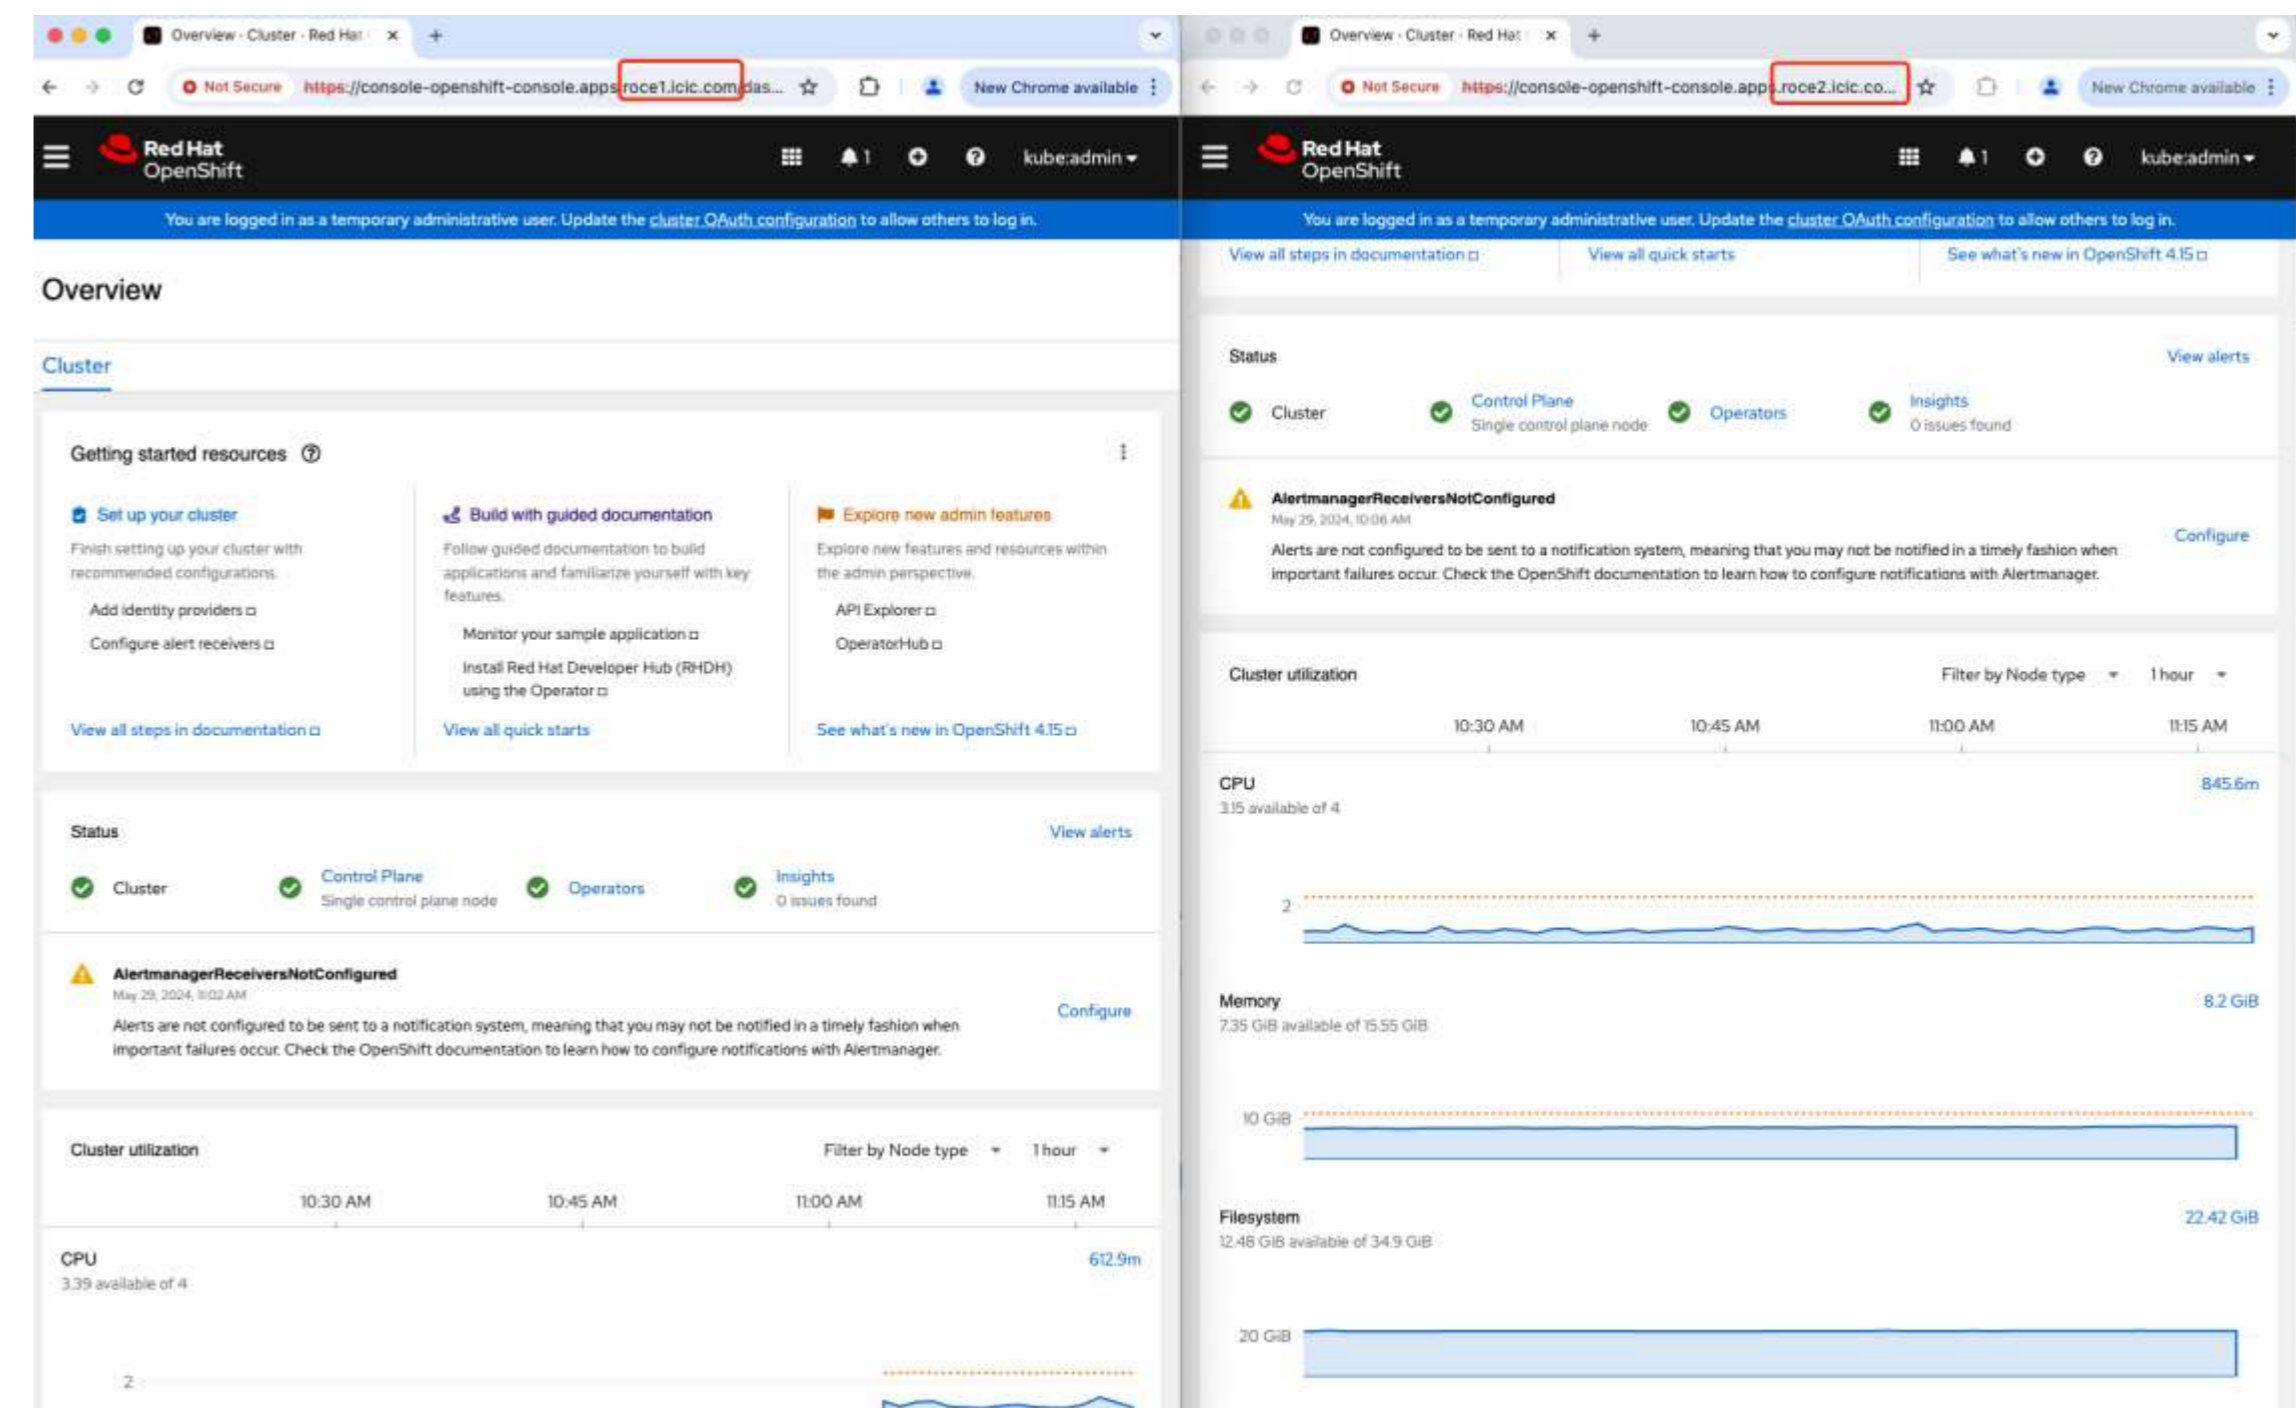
Overview · Cluster · Red Hat ×

Not Secure https://console-openshift-console.apps.roce1.icic.com/das...

New Chrome available

Red Hat OpenShift

1

kube:admin

You are logged in as a temporary administrative user. Update the cluster OAuth configuration to allow others to log in.

Overview

Cluster

Getting started resources

Set up your cluster

Finish setting up your cluster with recommended configurations.

Add identity providers

Configure alert receivers

View all steps in documentation

Build with guided documentation

Follow guided documentation to build applications and familiarize yourself with key features.

Monitor your sample application

Install Red Hat Developer Hub (RHDH) using the Operator

View all quick starts

Explore new admin features

Explore new features and resources within the admin perspective.

API Explorer

OperatorHub

See what's new in OpenShift 4.15

Status

View alerts

Cluster

Control Plane
Single control plane node

Operators

Insights
0 issues found

AlertmanagerReceiversNotConfigured
May 29, 2024, 11:02 AM

Alerts are not configured to be sent to a notification system, meaning that you may not be notified in a timely fashion when important failures occur. Check the OpenShift documentation to learn how to configure notifications with Alertmanager.

Configure

Cluster utilization

Filter by Node type

1 hour

10:30 AM 10:45 AM 11:00 AM 11:15 AM

CPU
3.39 available of 4

612.9m

2

Overview · Cluster · Red Hat ×

Not Secure https://console-openshift-console.apps.roce2.icic.co...

New Chrome available

Red Hat OpenShift

1

kube:admin

You are logged in as a temporary administrative user. Update the cluster OAuth configuration to allow others to log in.

View all steps in documentation

View all quick starts

See what's new in OpenShift 4.15

Status

View alerts

Cluster

Control Plane
Single control plane node

Operators

Insights
0 issues found

AlertmanagerReceiversNotConfigured
May 29, 2024, 10:06 AM

Alerts are not configured to be sent to a notification system, meaning that you may not be notified in a timely fashion when important failures occur. Check the OpenShift documentation to learn how to configure notifications with Alertmanager.

Configure

Cluster utilization

Filter by Node type

1 hour

10:30 AM 10:45 AM 11:00 AM 11:15 AM

CPU
3.15 available of 4

845.6m

2

Memory
7.35 GiB available of 15.55 GiB

8.2 GiB

10 GiB

Filesystem
12.48 GiB available of 34.9 GiB

22.42 GiB

20 GiB